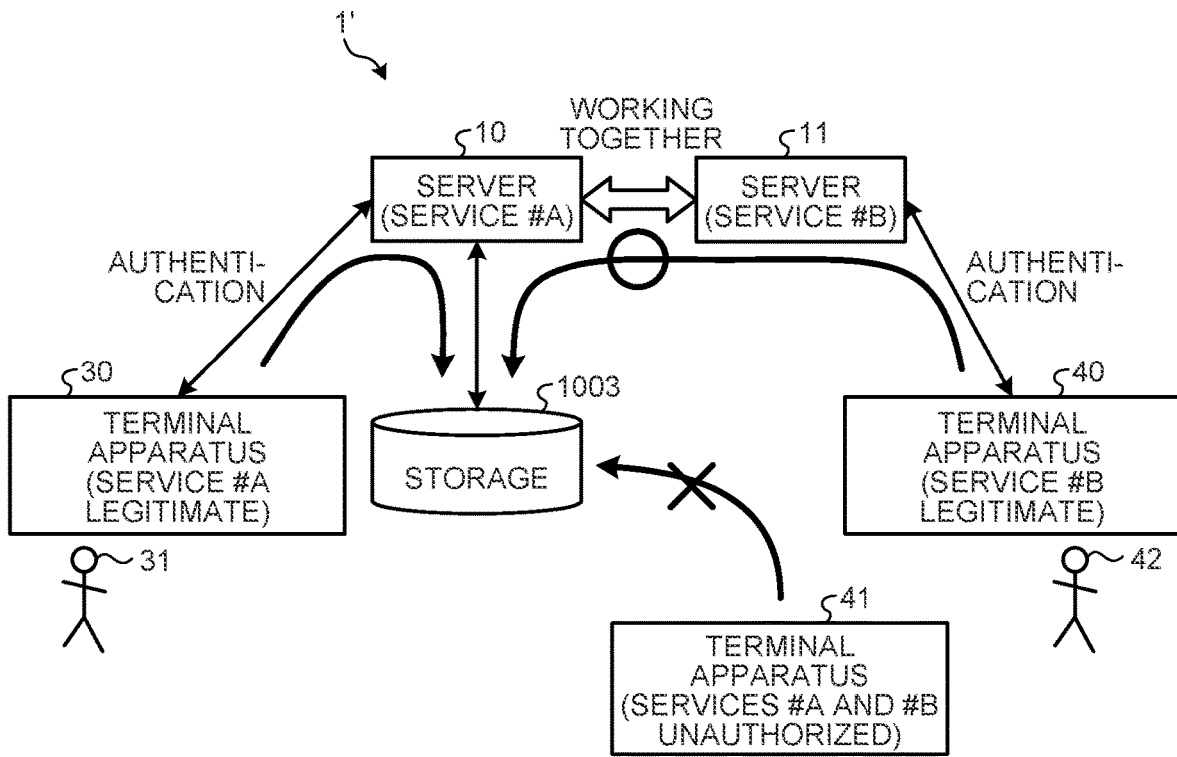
1'

WORKING TOGETHER

10

SERVER (SERVICE #A)

11

SERVER (SERVICE #B)

AUTHENTICATION

AUTHENTICATION

30

TERMINAL APPARATUS (SERVICE #A LEGITIMATE)

1003

STORAGE

40

TERMINAL APPARATUS (SERVICE #B LEGITIMATE)

31

42

41

TERMINAL APPARATUS (SERVICES #A AND #B UNAUTHORIZED)